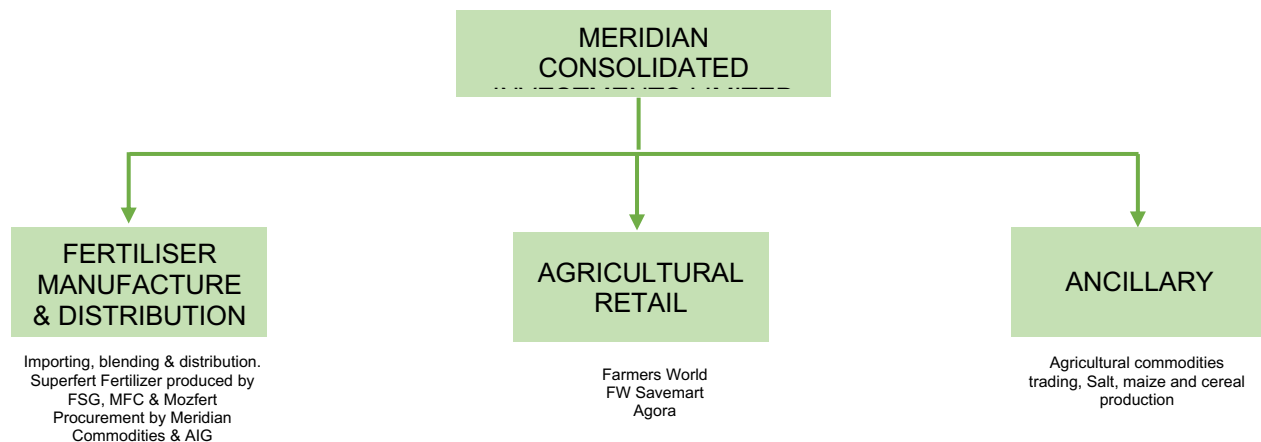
MERIDIAN CONSOLIDATED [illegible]

FERTILISER MANUFACTURE & DISTRIBUTION

Importing, blending & distribution. Superfert Fertilizer produced by FSG, MFC & Mozfert Procurement by Meridian Commodities & AIG

AGRICULTURAL RETAIL

Farmers World
FW Savemart
Agora

ANCILLARY

Agricultural commodities trading, Salt, maize and cereal production